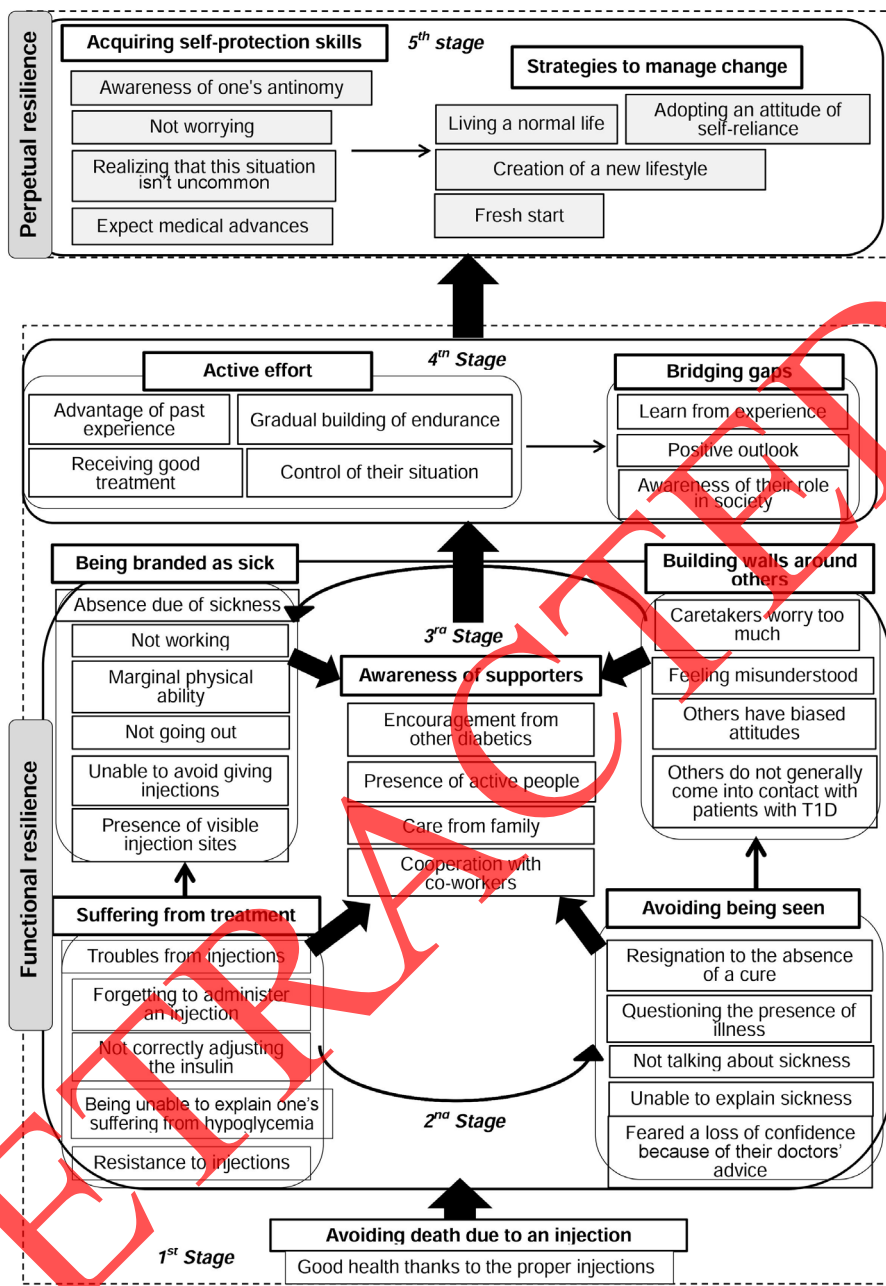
Perpetual resilience

Acquiring self-protection skills

$5^{th}$ stage

Awareness of one's antinomy

Not worrying

Realizing that this situation isn't uncommon

Expect medical advances

Strategies to manage change

Living a normal life

Adopting an attitude of self-reliance

Creation of a new lifestyle

Fresh start

$4^{th}$ Stage

Active effort

Advantage of past experience

Gradual building of endurance

Receiving good treatment

Control of their situation

Bridging gaps

Learn from experience

Positive outlook

Awareness of their role in society

Functional resilience

Being branded as sick

Absence due of sickness

Not working

Marginal physical ability

Not going out

Unable to avoid giving injections

Presence of visible injection sites

$3^{rd}$ Stage

Awareness of supporters

Encouragement from other diabetics

Presence of active people

Care from family

Cooperation with co-workers

Building walls around others

Caretakers worry too much

Feeling misunderstood

Others have biased attitudes

Others do not generally come into contact with patients with T1D

Suffering from treatment

Troubles from injections

Forgetting to administer an injection

Not correctly adjusting the insulin

Being unable to explain one's suffering from hypoglycemia

Resistance to injections

$2^{nd}$ Stage

Avoiding being seen

Resignation to the absence of a cure

Questioning the presence of illness

Not talking about sickness

Unable to explain sickness

Feared a loss of confidence because of their doctors' advice

$1^{st}$ Stage

Avoiding death due to an injection

Good health thanks to the proper injections

EXTRACTED